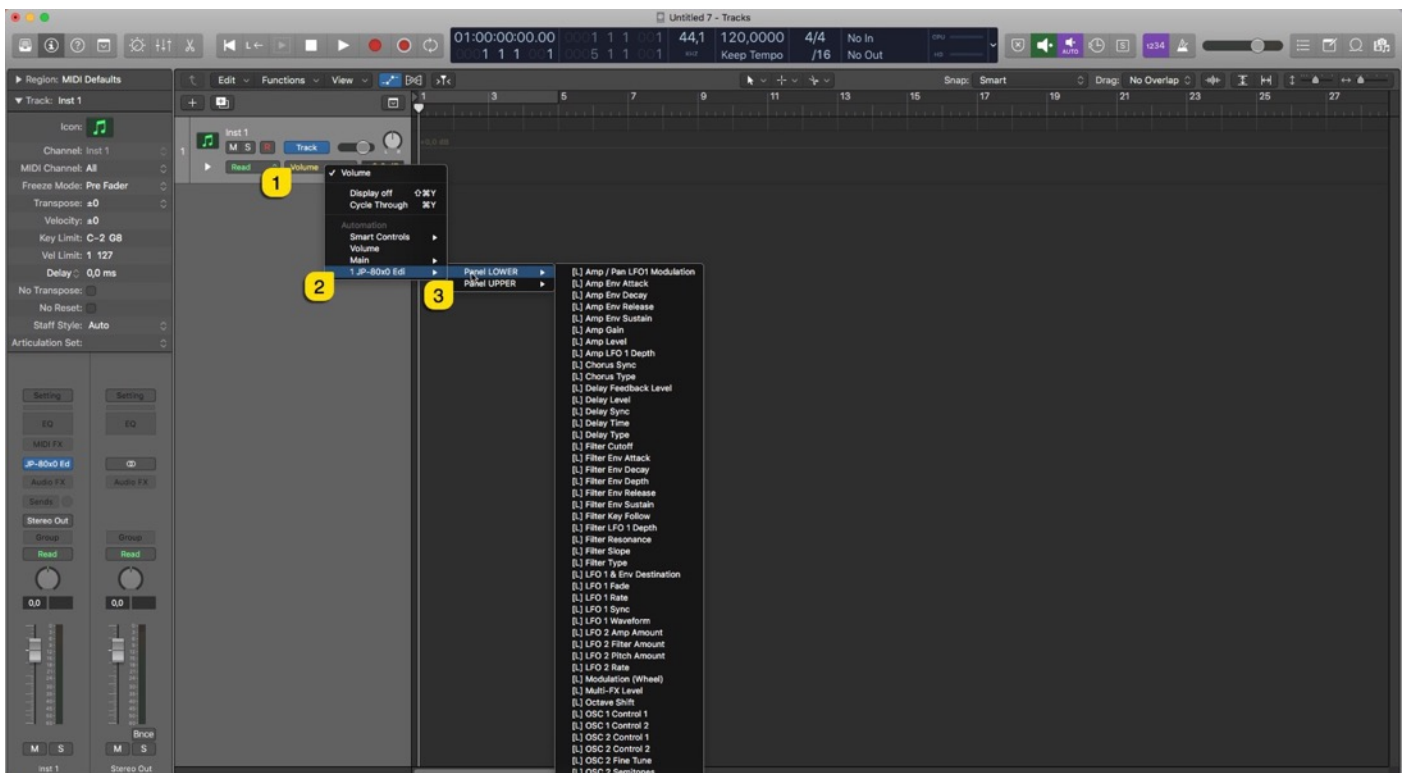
Untitled 7 - Tracks

01:00:00:00.00
1 1 1 1
1 1 1 1
5 1 1 1
44,1
120,0000
Keep Tempo
4/4
/16
No In
No Out

Region: MIDI Defaults
Track: Inst 1
Icon:
Channel: Inst 1
MIDI Channel: All
Freeze Mode: Pre Fader
Transpose: ±0
Velocity: ±0
Key Limit: C-2 G8
Vel Limit: 1 127
Delay: 0,0 ms
No Transpose:
No Reset:
Staff Style: Auto
Articulation Set:

Edit Functions View
Snap: Smart
Drag: No Overlap

Inst 1
M S R
Track
Read
Volume

1
2
3

✓ Volume
Display off ⇧⌘Y
Cycle Through ⌘Y
Automation
Smart Controls
Volume
Main
1 JP-80x0 Edi

Panel LOWER
Panel UPPER

[L] Amp / Pan LFO1 Modulation
[L] Amp Env Attack
[L] Amp Env Decay
[L] Amp Env Release
[L] Amp Env Sustain
[L] Amp Gain
[L] Amp Level
[L] Amp LFO 1 Depth
[L] Chorus Sync
[L] Chorus Type
[L] Delay Feedback Level
[L] Delay Level
[L] Delay Sync
[L] Delay Time
[L] Delay Type
[L] Filter Cutoff
[L] Filter Env Attack
[L] Filter Env Decay
[L] Filter Env Depth
[L] Filter Env Release
[L] Filter Env Sustain
[L] Filter Key Follow
[L] Filter LFO 1 Depth
[L] Filter Resonance
[L] Filter Slope
[L] Filter Type
[L] LFO 1 & Env Destination
[L] LFO 1 Fade
[L] LFO 1 Rate
[L] LFO 1 Sync
[L] LFO 1 Waveform
[L] LFO 2 Amp Amount
[L] LFO 2 Filter Amount
[L] LFO 2 Pitch Amount
[L] LFO 2 Rate
[L] Modulation (Wheel)
[L] Multi-FX Level
[L] Octave Shift
[L] OSC 1 Control 1
[L] OSC 1 Control 2
[L] OSC 2 Control 1
[L] OSC 2 Control 2
[L] OSC 2 Fine Tune
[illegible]

Setting
Setting
EQ
EQ
MIDI FX
JP-80x0 Ed
Audio FX
Audio FX
Sends
Stereo Out
Group
Group
Read
Read
0,0
0,0
Bnce
M S
M S
Inst 1
Stereo Out